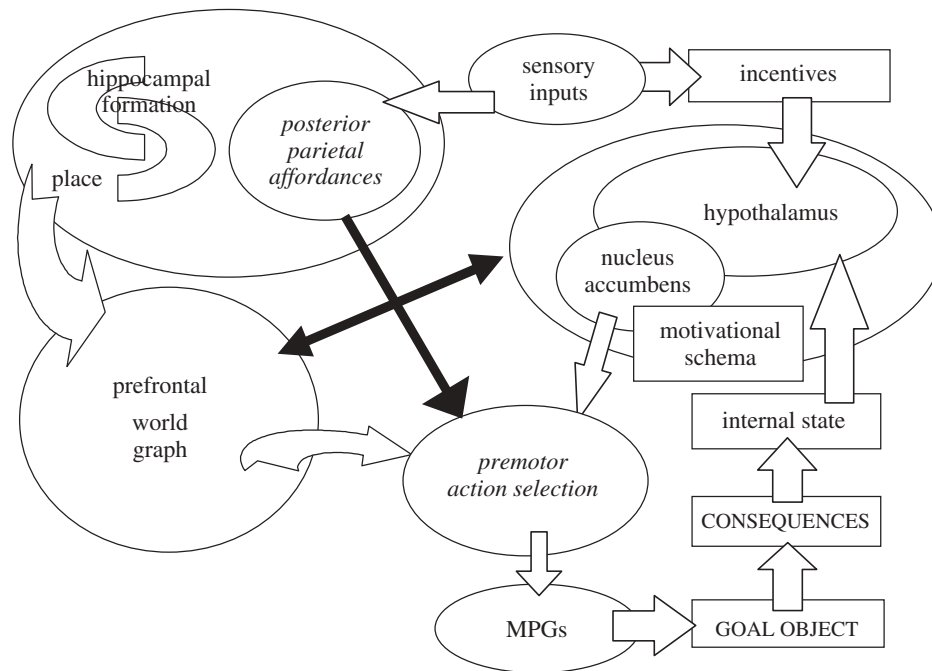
hippocampal formation

place

posterior parietal affordances

sensory inputs

incentives

hypothalamus

nucleus accumbens

motivational schema

prefrontal

world graph

premotor action selection

internal state

CONSEQUENCES

MPGs

GOAL OBJECT